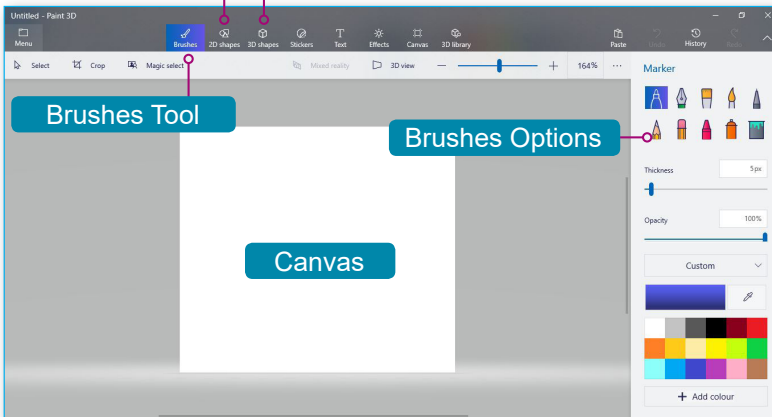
Untitled - Paint 3D

Menu

Brushes 2D shapes 3D shapes Stickers Text Effects Canvas 3D library

Paste Undo History Redo

Select Crop Magic select Mixed reality 3D view 164% ···

Brushes Tool

Brushes Options

Canvas

Marker

Thickness 5px

Opacity 100%

Custom

+ Add colour